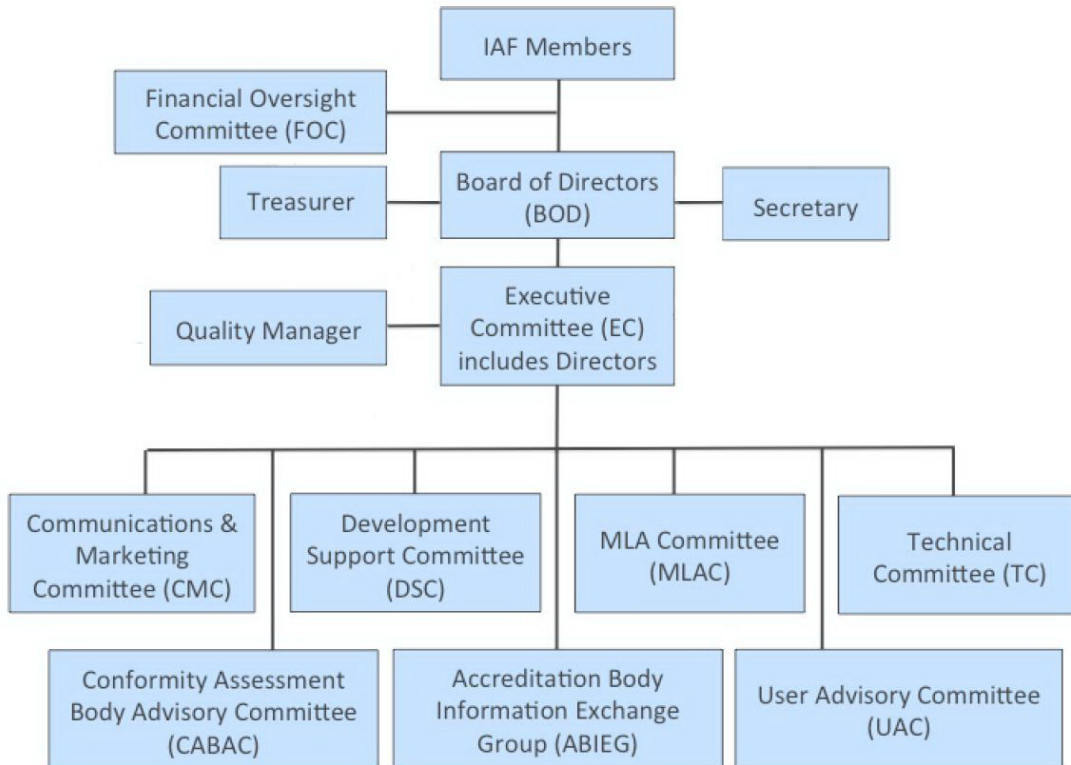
IAF Members

Financial Oversight Committee (FOC)

Treasurer

Board of Directors (BOD)

Secretary

Quality Manager

Executive Committee (EC) includes Directors

Communications & Marketing Committee (CMC)

Development Support Committee (DSC)

MLA Committee (MLAC)

Technical Committee (TC)

Conformity Assessment Body Advisory Committee (CABAC)

Accreditation Body Information Exchange Group (ABIEG)

User Advisory Committee (UAC)